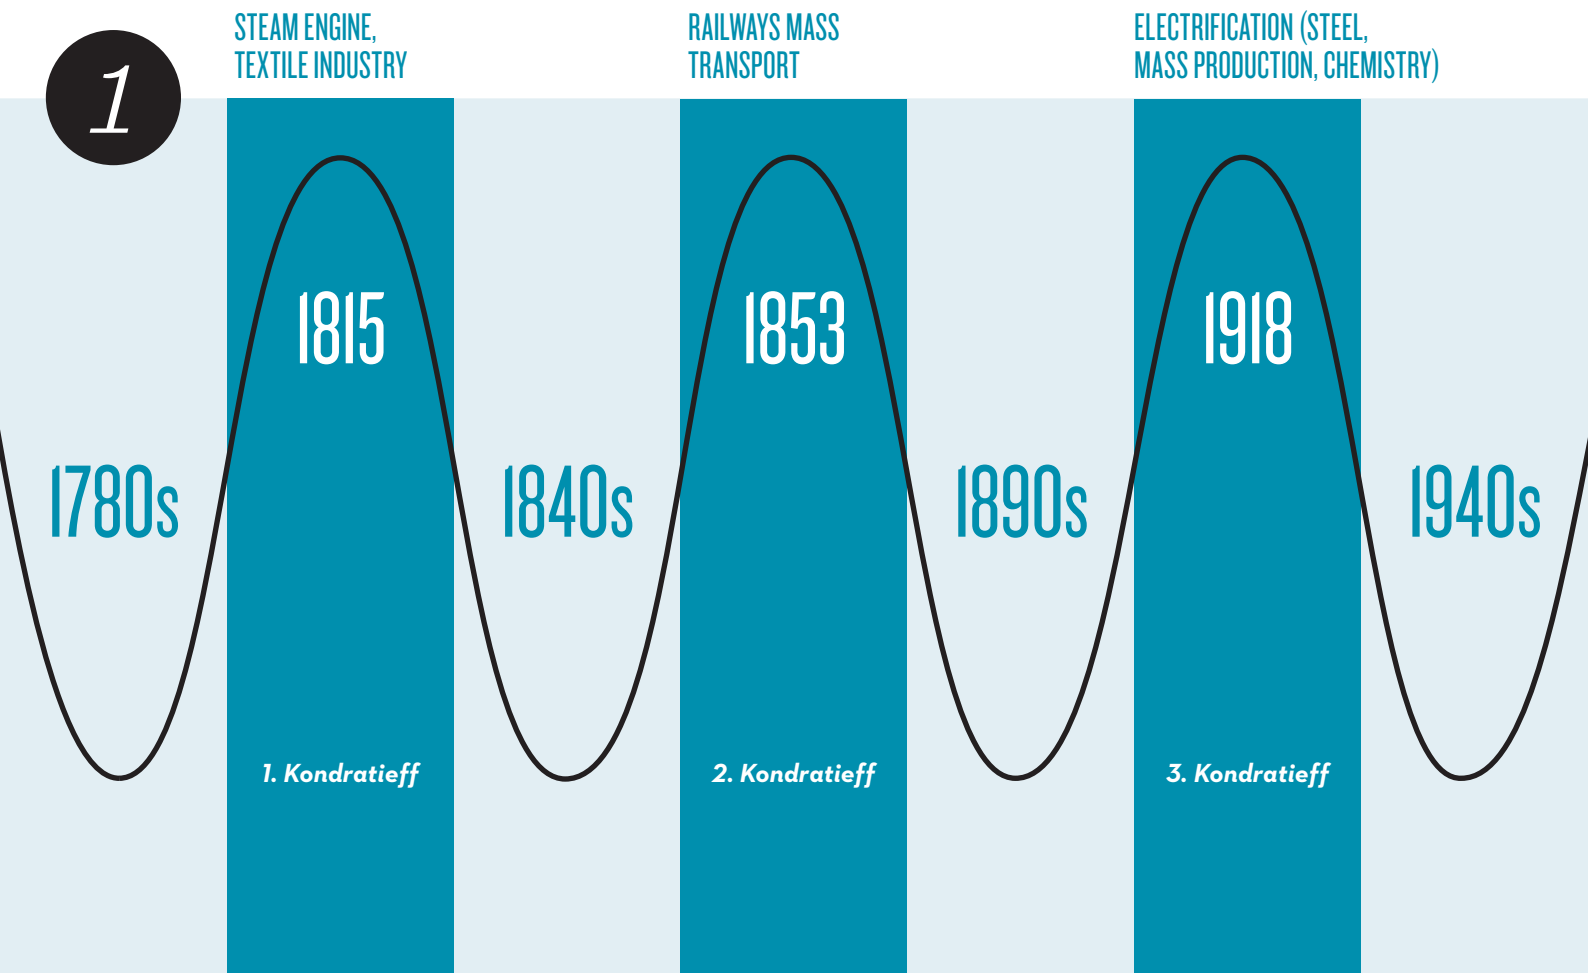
1

STEAM ENGINE, TEXTILE INDUSTRY

RAILWAYS MASS TRANSPORT

ELECTRIFICATION (STEEL, MASS PRODUCTION, CHEMISTRY)

1780s

1815

1. Kondratieff

1840s

1853

2. Kondratieff

1890s

1918

3. Kondratieff

1940s